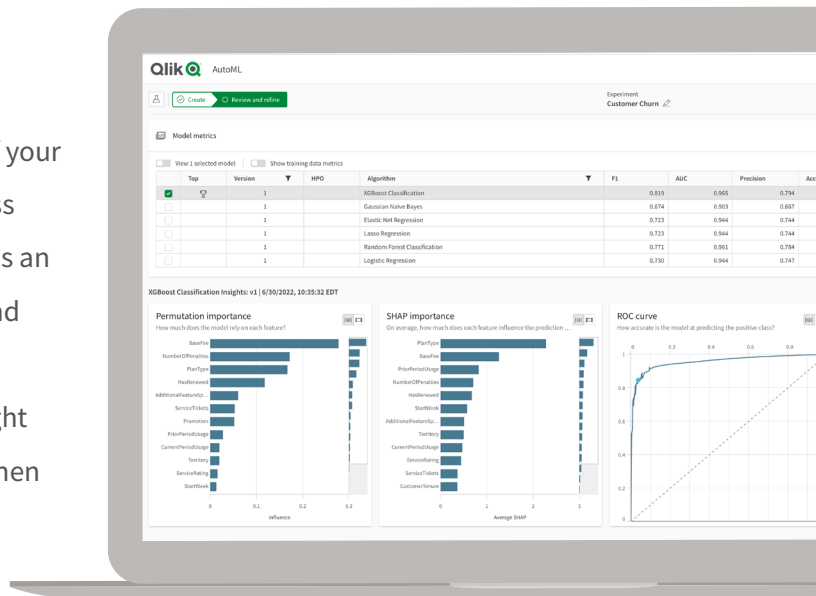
f your
ss
s an
nd
ght
hen

Qlik AutoML

Create Review and refine

Experiment
Customer Churn

Model metrics

View 1 selected model Show training data metrics

| | Top | Version | HPO | Algorithm | F1 | AUC | Precision | Acc |
|---|---|---|---|---|---|---|---|---|
| | | 1 | | XGBoost Classification | 0.819 | 0.965 | 0.794 | |
| | | 1 | | Gaussian Naive Bayes | 0.674 | 0.903 | 0.667 | |
| | | 1 | | Elastic Net Regression | 0.723 | 0.944 | 0.744 | |
| | | 1 | | Lasso Regression | 0.723 | 0.944 | 0.744 | |
| | | 1 | | Random Forest Classification | 0.771 | 0.961 | 0.784 | |
| | | 1 | | Logistic Regression | 0.730 | 0.944 | 0.747 | |

XGBoost Classification Insights: v1 | 6/30/2022, 10:35:32 EDT

Permutation importance
How much does the model rely on each feature?
BaseFee
NumberOfPenalties
PlanType
HasRenewed
AdditionalFeatureSp...
ServiceTickets
Promotion
PriorPeriodUsage
CurrentPeriodUsage
Territory
ServiceRating
StartWeek
0 0.1 0.2 0.3
Influence

SHAP importance
On average, how much does each feature influence the prediction ...
PlanType
BaseFee
PriorPeriodUsage
NumberOfPenalties
HasRenewed
StartWeek
AdditionalFeatureSp...
Territory
CurrentPeriodUsage
ServiceRating
ServiceTickets
CustomerTenure
0 1 2 3
Average SHAP

ROC curve
How accurate is the model at predicting the positive class?
0 0.2 0.4 0.6 0.8
1
0.8
0.6
0.4
0.2
0